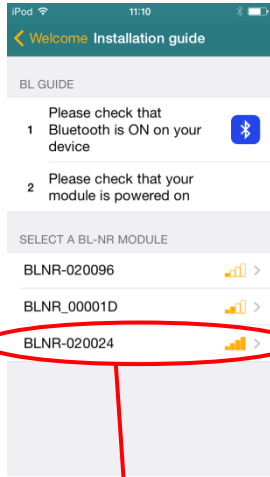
iPod 11:10

Welcome Installation guide

BL GUIDE

1 Please check that Bluetooth is ON on your device

2 Please check that your module is powered on

SELECT A BL-NR MODULE

BLNR-020096

BLNR_00001D

BLNR-020024